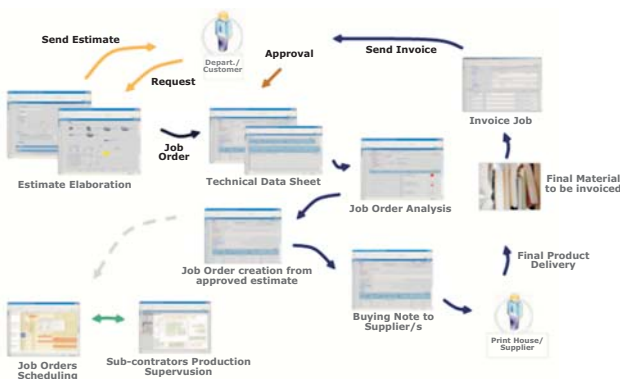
Send Estimate

Depart./ Customer

Approval

Send Invoice

Request

Invoice Job

Job Order

Estimate Elaboration

Technical Data Sheet

Final Material to be invoiced

Job Order Analysis

Job Order creation from approved estimate

Final Product Delivery

Buying Note to Supplier/s

Print House/ Supplier

Job Orders Scheduling

Sub-contrators Production Supervusion